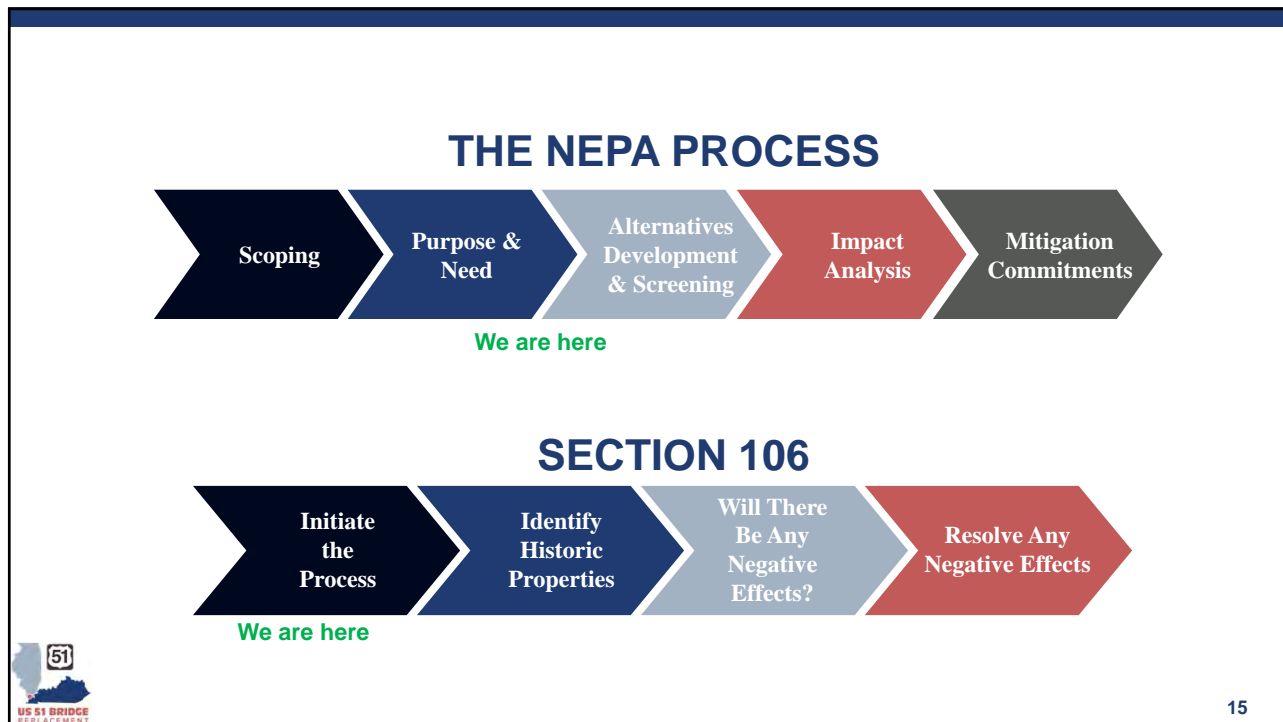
THE NEPA PROCESS

Scoping

Purpose & Need

Alternatives Development & Screening

Impact Analysis

Mitigation Commitments

We are here

SECTION 106

Initiate the Process

Identify Historic Properties

Will There Be Any Negative Effects?

Resolve Any Negative Effects

We are here

51

US 51 BRIDGE REPLACEMENT

15